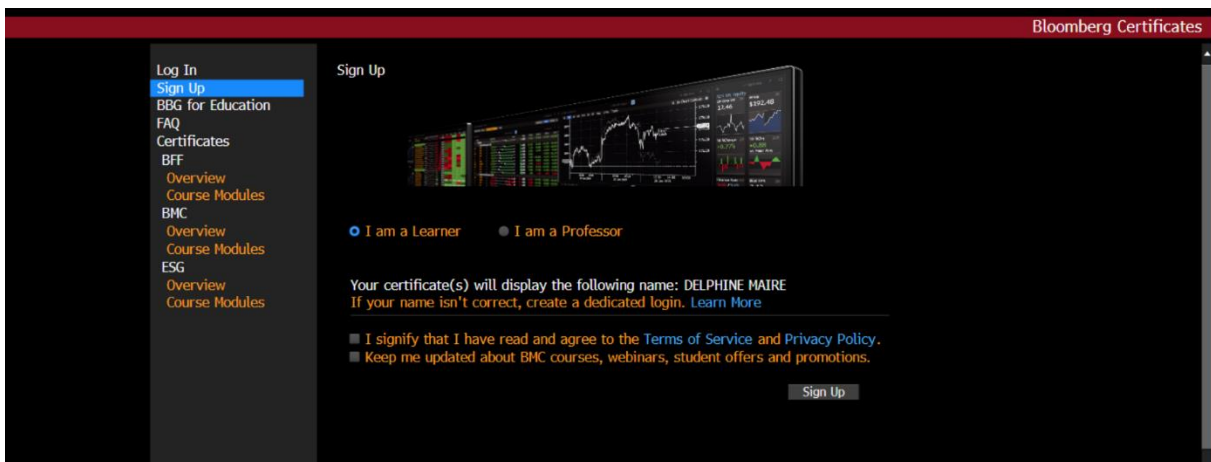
Bloomberg Certificates

Log In
Sign Up
BBG for Education
FAQ
Certificates
BFF
Overview
Course Modules
BMC
Overview
Course Modules
ESG
Overview
Course Modules

Sign Up

I am a Learner
I am a Professor

Your certificate(s) will display the following name: DELPHINE MAIRE
If your name isn't correct, create a dedicated login. Learn More

I signify that I have read and agree to the Terms of Service and Privacy Policy.
Keep me updated about BMC courses, webinars, student offers and promotions.

Sign Up